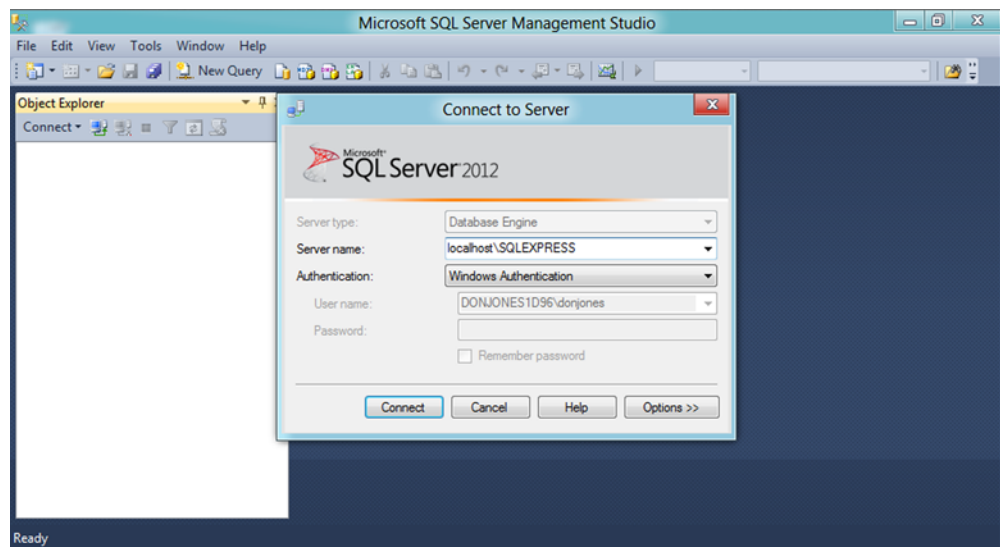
Microsoft SQL Server Management Studio

File Edit View Tools Window Help

New Query

Object Explorer

Connect

Connect to Server

Microsoft SQL Server 2012

Server type: Database Engine

Server name: localhost\SQLEXPRESS

Authentication: Windows Authentication

User name: DONJONES1D96\donjones

Password:

Remember password

Connect Cancel Help Options >>

Ready